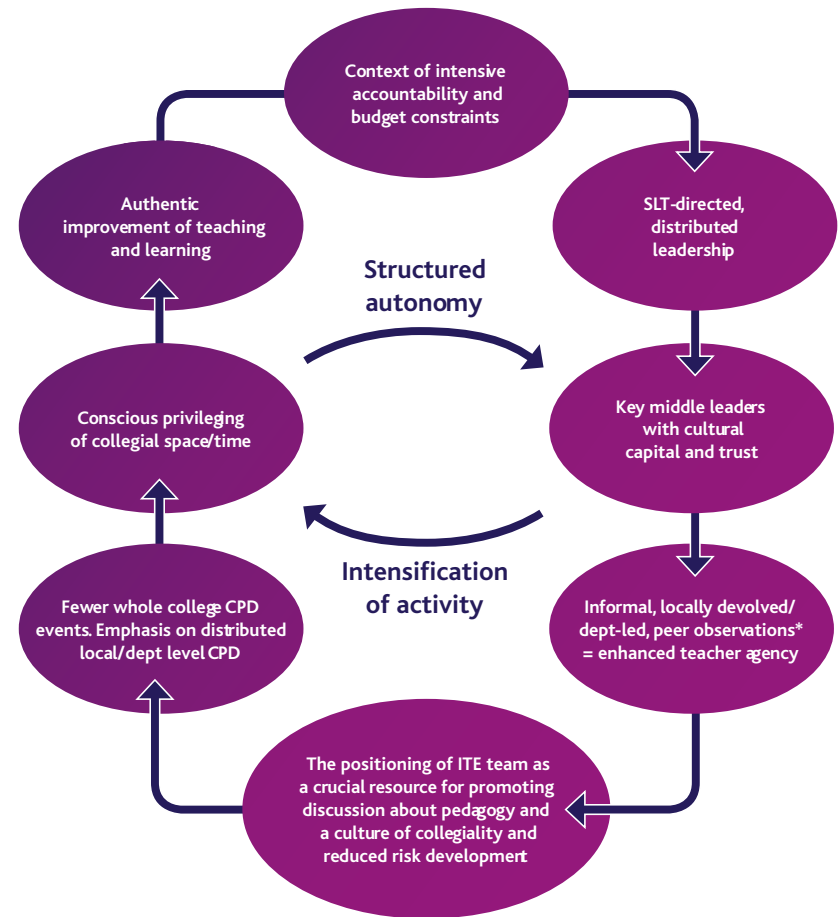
Context of intensive accountability and budget constraints

SLT-directed, distributed leadership

Key middle leaders with cultural capital and trust

Informal, locally devolved/ dept-led, peer observations* = enhanced teacher agency

The positioning of ITE team as a crucial resource for promoting discussion about pedagogy and a culture of collegiality and reduced risk development

Fewer whole college CPD events. Emphasis on distributed local/dept level CPD

Conscious privileging of collegial space/time

Authentic improvement of teaching and learning

Structured autonomy

Intensification of activity